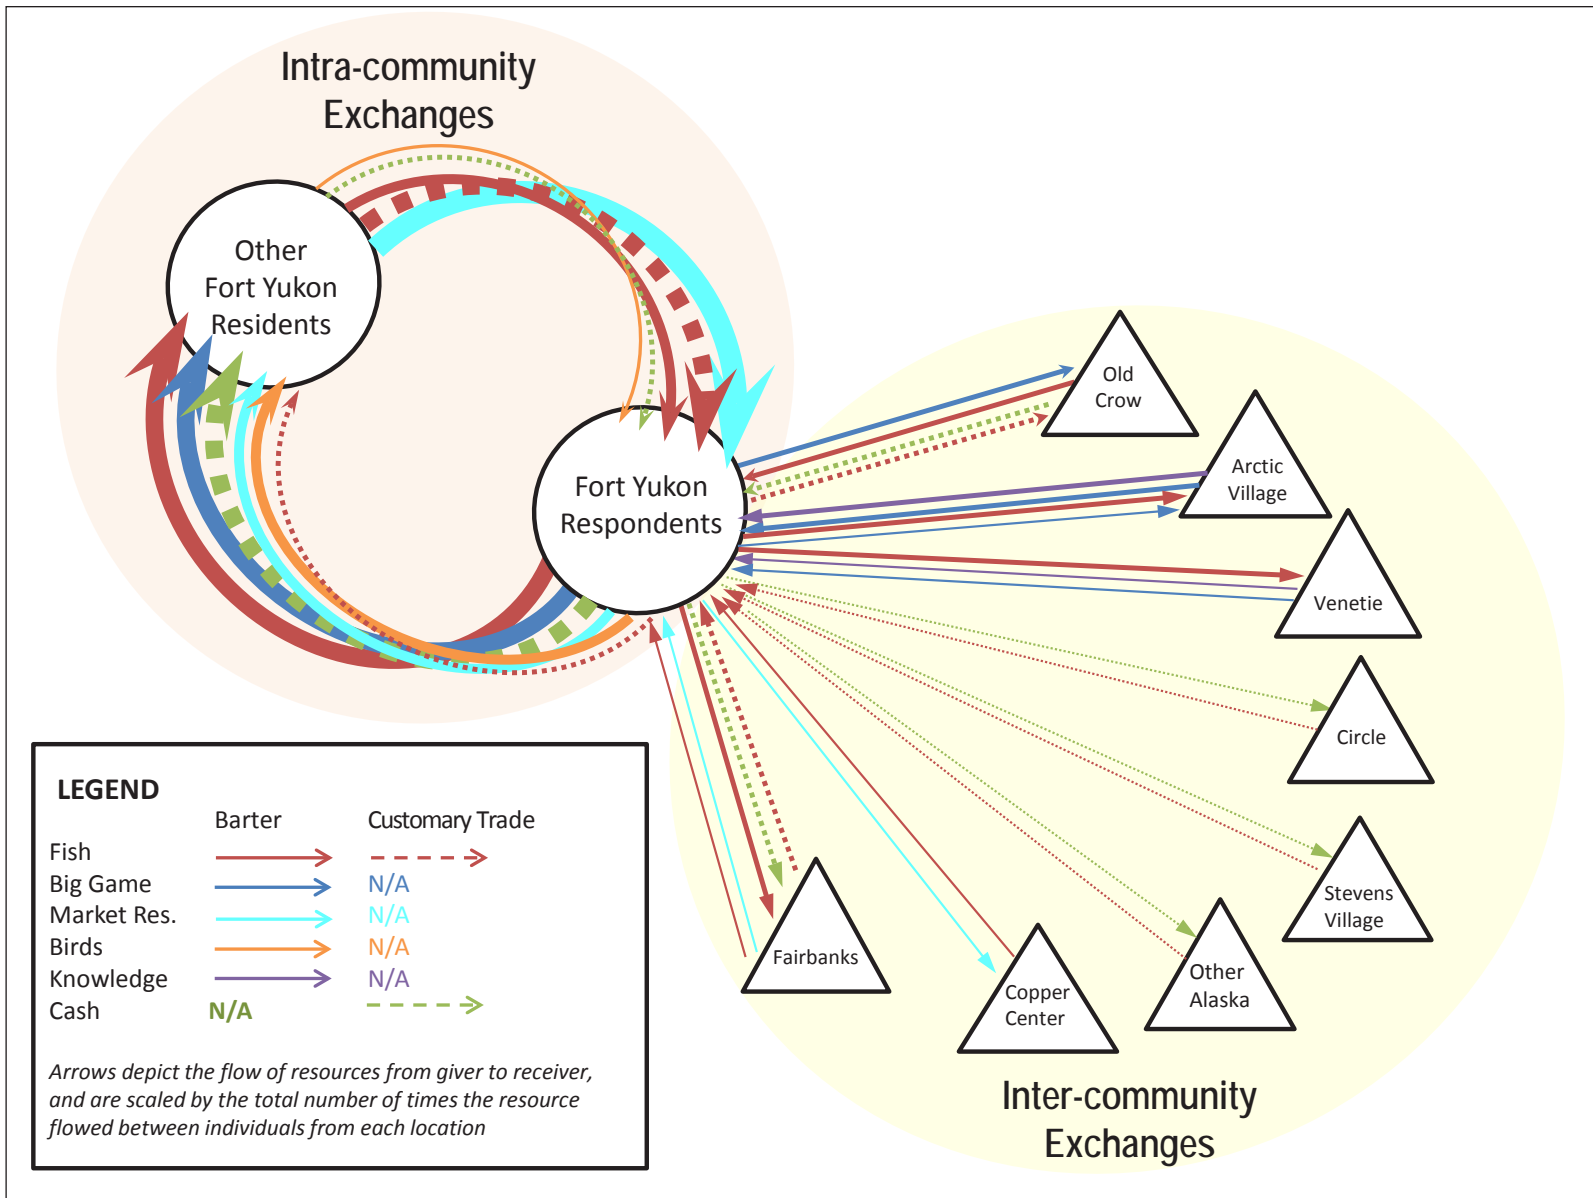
Intra-community Exchanges

Other Fort Yukon Residents

Fort Yukon Respondents

Old Crow

Arctic Village

Venetie

Circle

Stevens Village

Other Alaska

Copper Center

Fairbanks

Inter-community Exchanges

LEGEND

| | Barter | Customary Trade |
|---|---|---|
| Fish | | |
| Big Game | | N/A |
| Market Res. | | N/A |
| Birds | | N/A |
| Knowledge | | N/A |
| Cash | N/A | |

*Arrows depict the flow of resources from giver to receiver, and are scaled by the total number of times the resource flowed between individuals from each location*